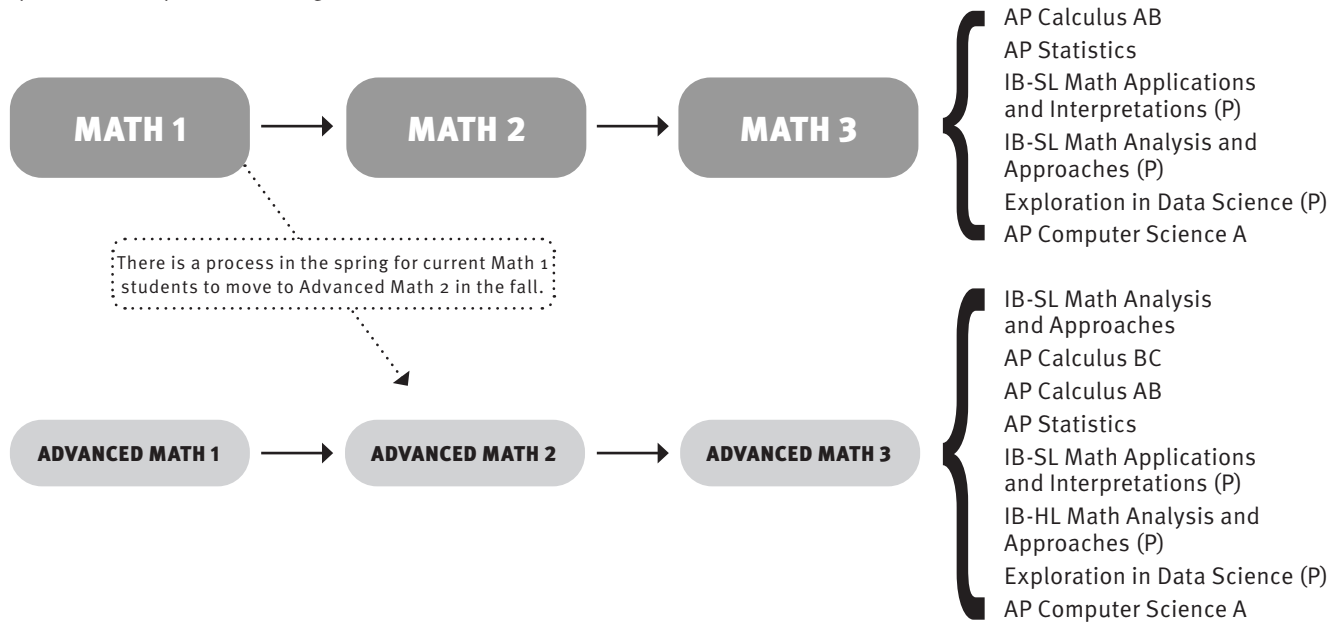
MATH 1

MATH 2

MATH 3

AP Calculus AB
AP Statistics
IB-SL Math Applications and Interpretations (P)
IB-SL Math Analysis and Approaches (P)
Exploration in Data Science (P)
AP Computer Science A

There is a process in the spring for current Math 1 students to move to Advanced Math 2 in the fall.

ADVANCED MATH 1

ADVANCED MATH 2

ADVANCED MATH 3

IB-SL Math Analysis and Approaches
AP Calculus BC
AP Calculus AB
AP Statistics
IB-SL Math Applications and Interpretations (P)
IB-HL Math Analysis and Approaches (P)
Exploration in Data Science (P)
AP Computer Science A